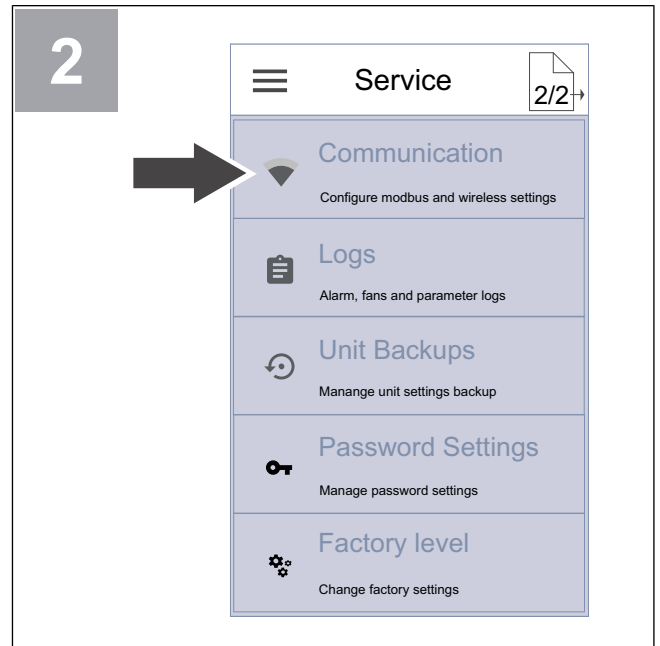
2

Service

2/2

Communication
Configure modbus and wireless settings

Logs
Alarm, fans and parameter logs

Unit Backups
Manange unit settings backup

Password Settings
Manage password settings

Factory level
Change factory settings